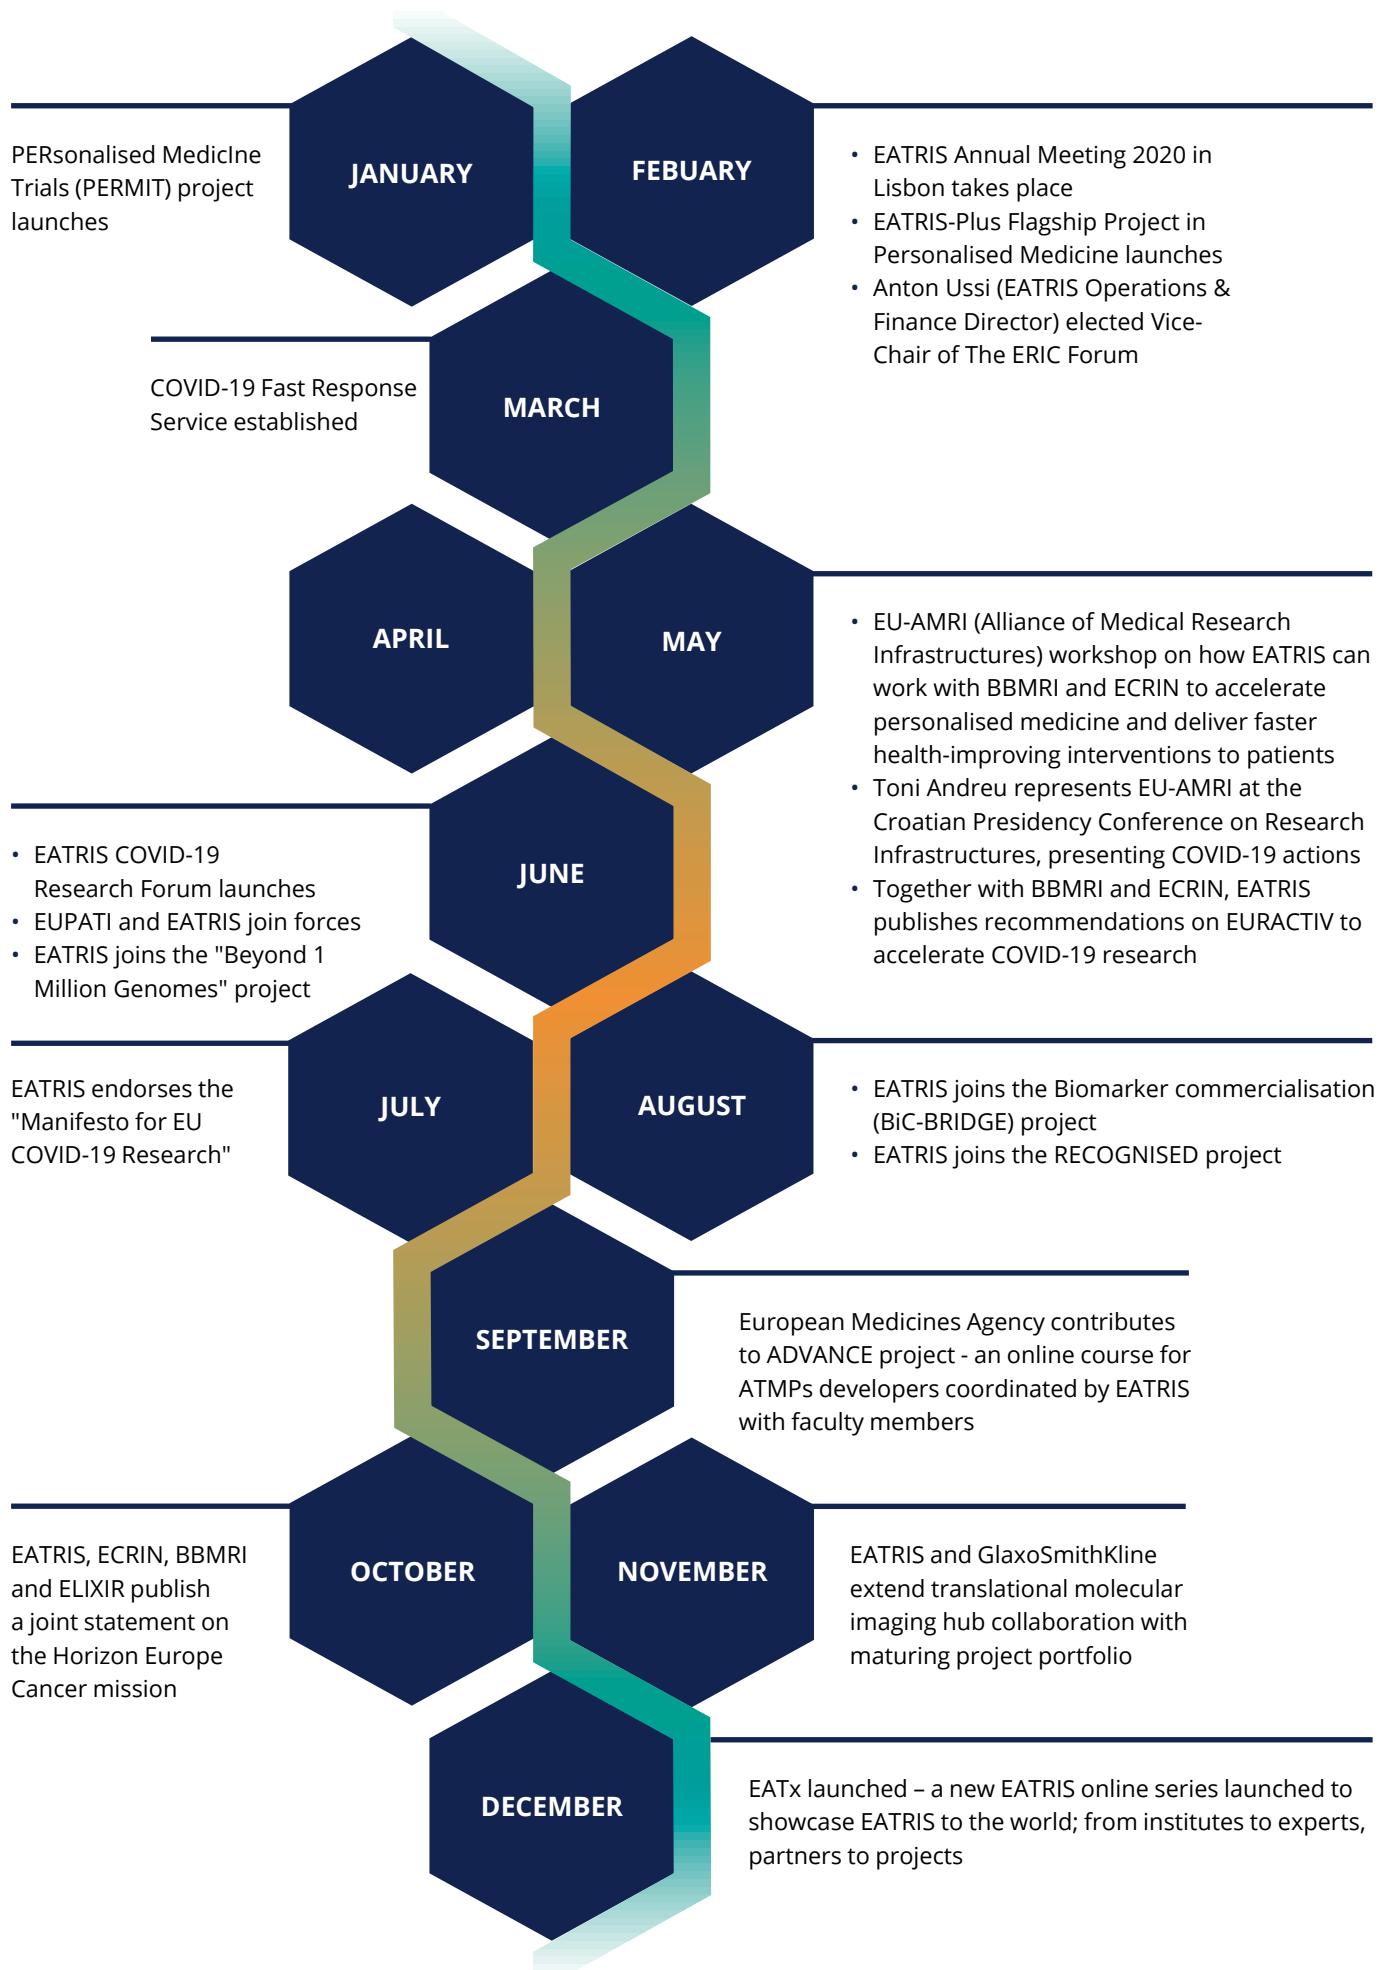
PERsonalised MedicIne Trials (PERMIT) project launches

JANUARY

FEBUARY

• EATRIS Annual Meeting 2020 in Lisbon takes place
• EATRIS-Plus Flagship Project in Personalised Medicine launches
• Anton Ussi (EATRIS Operations & Finance Director) elected Vice-Chair of The ERIC Forum

COVID-19 Fast Response Service established

MARCH

APRIL

MAY

• EU-AMRI (Alliance of Medical Research Infrastructures) workshop on how EATRIS can work with BBMRI and ECRIN to accelerate personalised medicine and deliver faster health-improving interventions to patients
• Toni Andreu represents EU-AMRI at the Croatian Presidency Conference on Research Infrastructures, presenting COVID-19 actions
• Together with BBMRI and ECRIN, EATRIS publishes recommendations on EURACTIV to accelerate COVID-19 research

• EATRIS COVID-19 Research Forum launches
• EUPATI and EATRIS join forces
• EATRIS joins the "Beyond 1 Million Genomes" project

JUNE

EATRIS endorses the "Manifesto for EU COVID-19 Research"

JULY

AUGUST

• EATRIS joins the Biomarker commercialisation (BiC-BRIDGE) project
• EATRIS joins the RECOGNISED project

SEPTEMBER

European Medicines Agency contributes to ADVANCE project - an online course for ATMPs developers coordinated by EATRIS with faculty members

EATRIS, ECRIN, BBMRI and ELIXIR publish a joint statement on the Horizon Europe Cancer mission

OCTOBER

NOVEMBER

EATRIS and GlaxoSmithKline extend translational molecular imaging hub collaboration with maturing project portfolio

DECEMBER

EATx launched – a new EATRIS online series launched to showcase EATRIS to the world; from institutes to experts, partners to projects